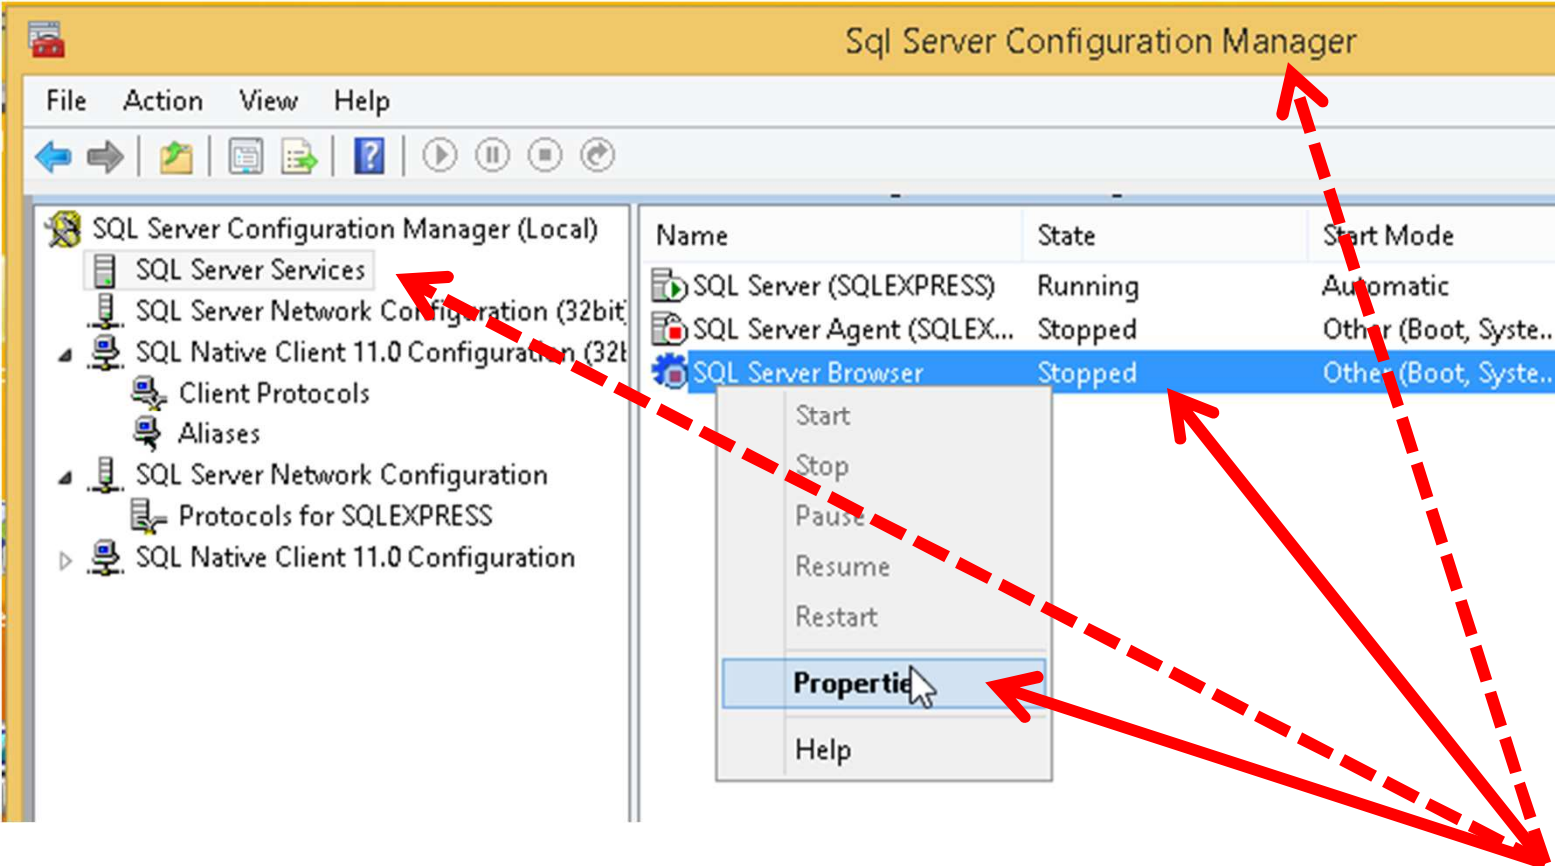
Sql Server Configuration Manager

File Action View Help

SQL Server Configuration Manager (Local)
SQL Server Services
SQL Server Network Configuration (32bit
SQL Native Client 11.0 Configuration (32t
Client Protocols
Aliases
SQL Server Network Configuration
Protocols for SQLEXPRESS
SQL Native Client 11.0 Configuration

| Name | State | Start Mode |
|---|---|---|
| SQL Server (SQLEXPRESS) | Running | Automatic |
| SQL Server Agent (SQLEX... | Stopped | Other (Boot, Syste... |
| SQL Server Browser | Stopped | Other (Boot, Syste... |

Start
Stop
Pause
Resume
Restart
Properties
Help